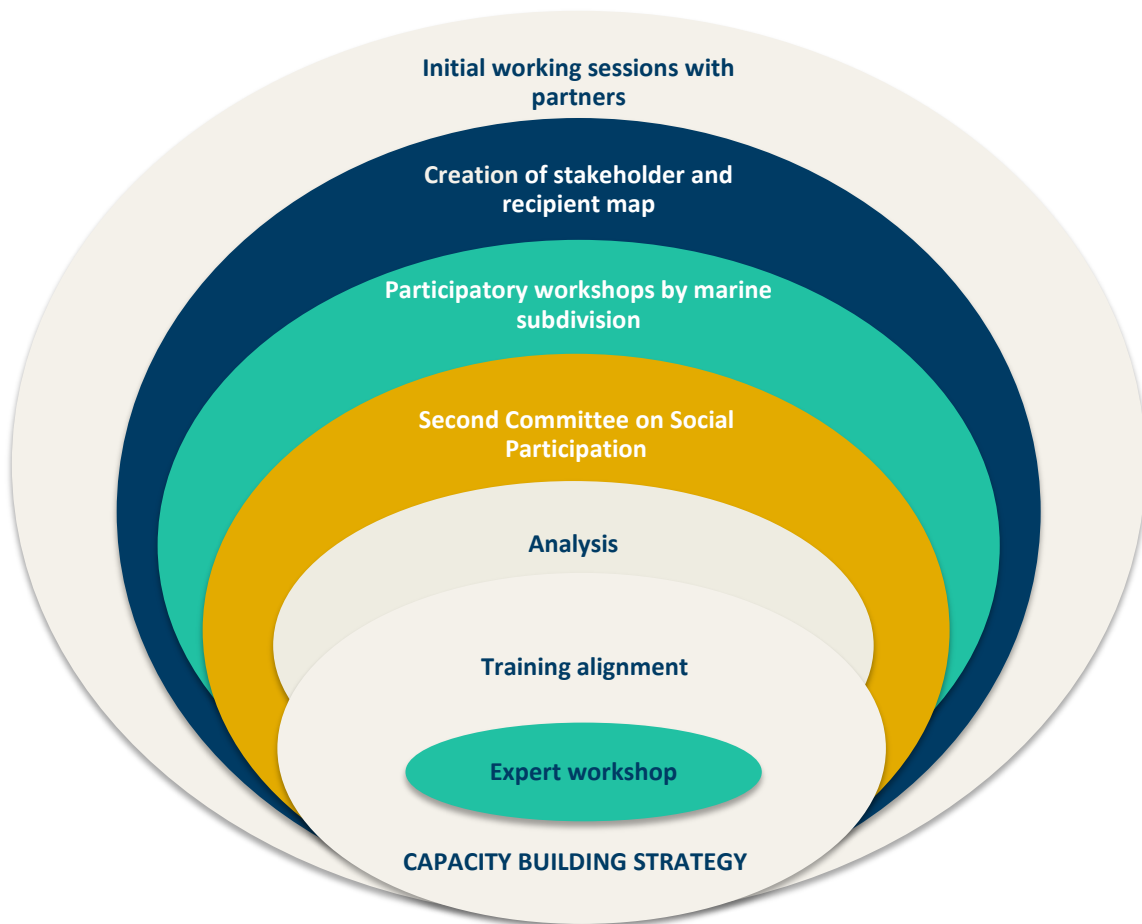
Initial working sessions with partners

Creation of stakeholder and recipient map

Participatory workshops by marine subdivision

Second Committee on Social Participation

Analysis

Training alignment

Expert workshop

CAPACITY BUILDING STRATEGY